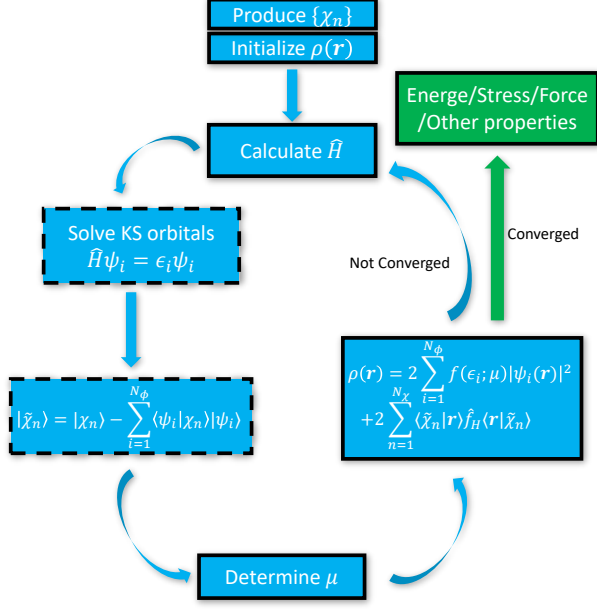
Produce $\{\chi_n\}$

Initialize $\rho(\boldsymbol{r})$

Energe/Stress/Force /Other properties

Calculate $\widehat{H}$

Converged

Not Converged

Solve KS orbitals $\widehat{H}\psi_i = \epsilon_i\psi_i$

$\rho(\boldsymbol{r}) = 2\sum_{i=1}^{N_\phi} f(\epsilon_i;\mu)|\psi_i(\boldsymbol{r})|^2 + 2\sum_{n=1}^{N_\chi}\langle\tilde{\chi}_n|\boldsymbol{r}\rangle\hat{f}_H\langle\boldsymbol{r}|\tilde{\chi}_n\rangle$

$|\tilde{\chi}_n\rangle = |\chi_n\rangle - \sum_{i=1}^{N_\phi}\langle\psi_i|\chi_n\rangle|\psi_i\rangle$

Determine $\mu$